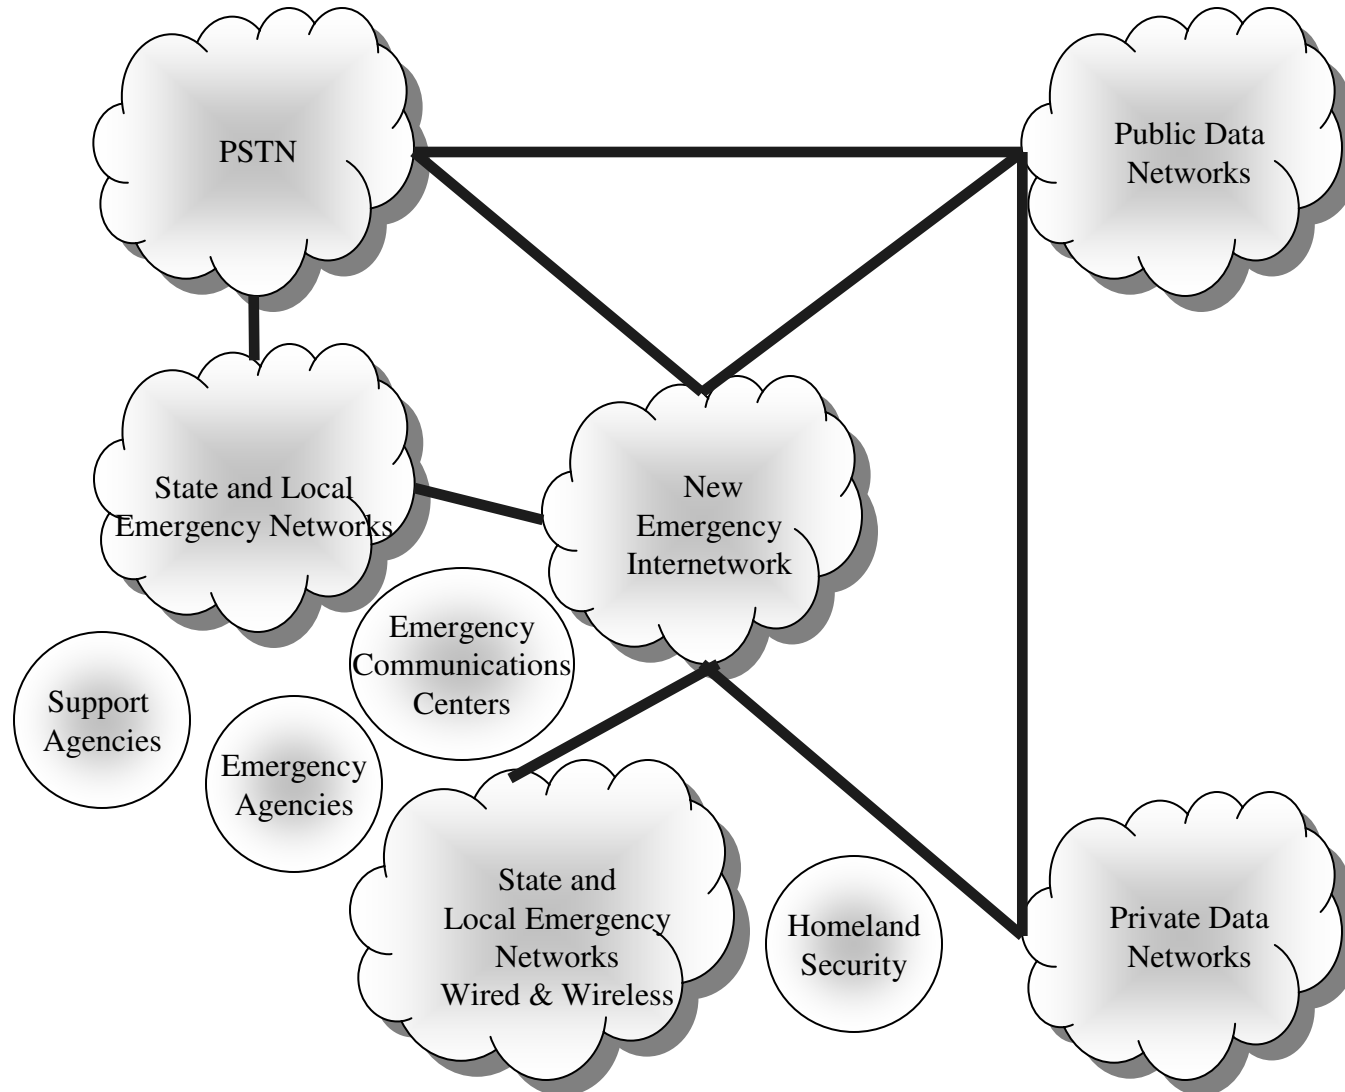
PSTN

Public Data Networks

State and Local Emergency Networks

New Emergency Internetwork

Emergency Communications Centers

Support Agencies

Emergency Agencies

State and Local Emergency Networks Wired & Wireless

Homeland Security

Private Data Networks